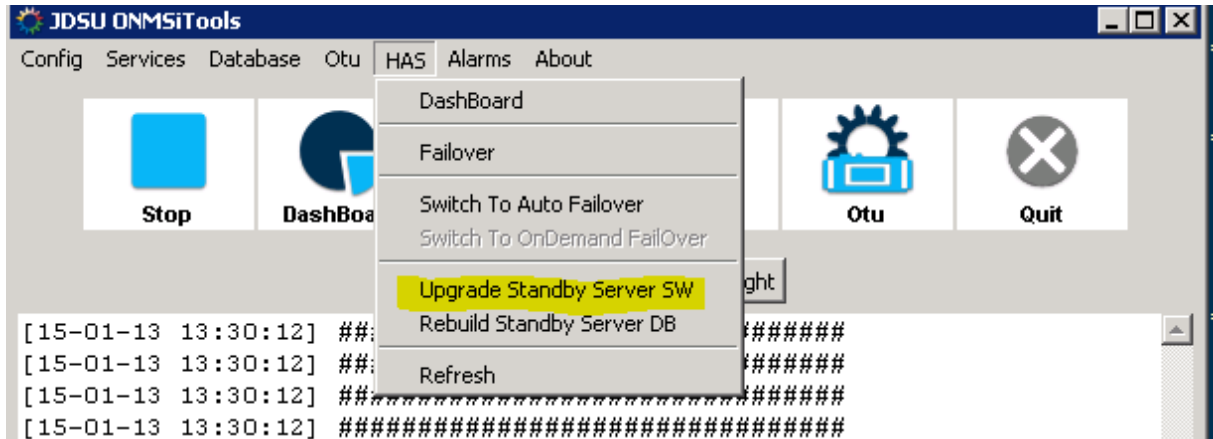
JDSU ONMSiTools

Config Services Database Otu HAS Alarms About

DashBoard

Failover

Switch To Auto Failover
Switch To OnDemand FailOver

Upgrade Standby Server SW
Rebuild Standby Server DB

Refresh

Stop DashBoa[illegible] Otu Quit

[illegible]ght

[15-01-13 13:30:12] ##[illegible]#######
[15-01-13 13:30:12] ##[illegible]#######
[15-01-13 13:30:12] ##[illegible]#######
[15-01-13 13:30:12] ##############################